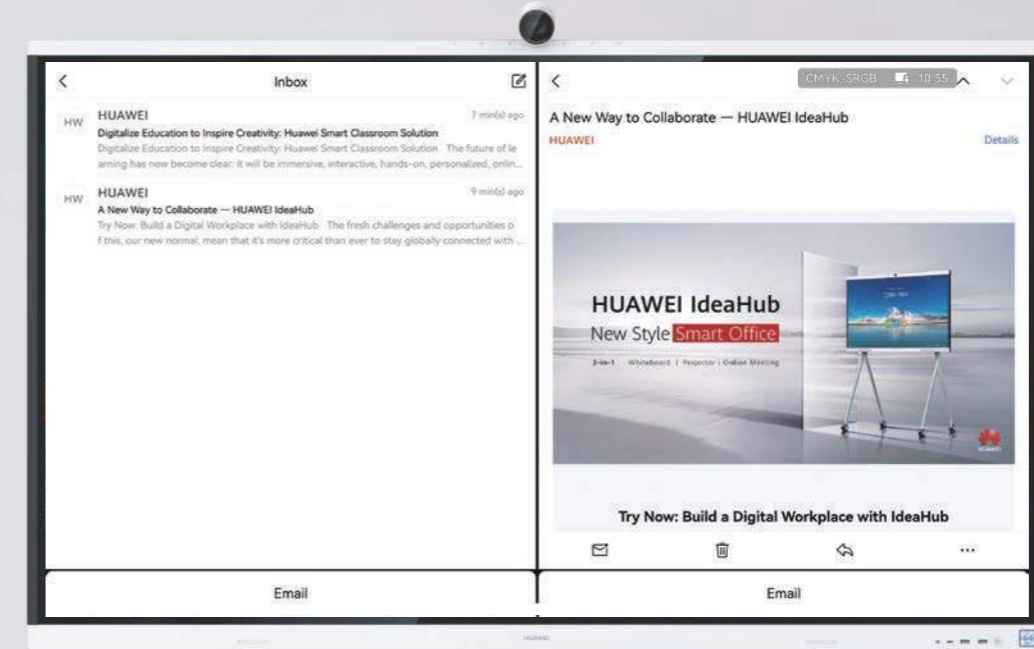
Inbox

HW HUAWEI 7 min(s) ago
Digitalize Education to Inspire Creativity: Huawei Smart Classroom Solution
Digitalize Education to Inspire Creativity: Huawei Smart Classroom Solution The future of learning has now become clear: it will be immersive, interactive, hands-on, personalized, onlin...

HW HUAWEI 9 min(s) ago
A New Way to Collaborate — HUAWEI IdeaHub
Try Now: Build a Digital Workplace with IdeaHub The fresh challenges and opportunities of this, our new normal, mean that it's more critical than ever to stay globally connected with ...

CMYK SRGB 10:55

A New Way to Collaborate — HUAWEI IdeaHub
HUAWEI
Details

HUAWEI IdeaHub
New Style Smart Office
3-in-1 Whiteboard | Projector | Online Meeting

HUAWEI

Try Now: Build a Digital Workplace with IdeaHub

...

Email

Email

HUAWEI